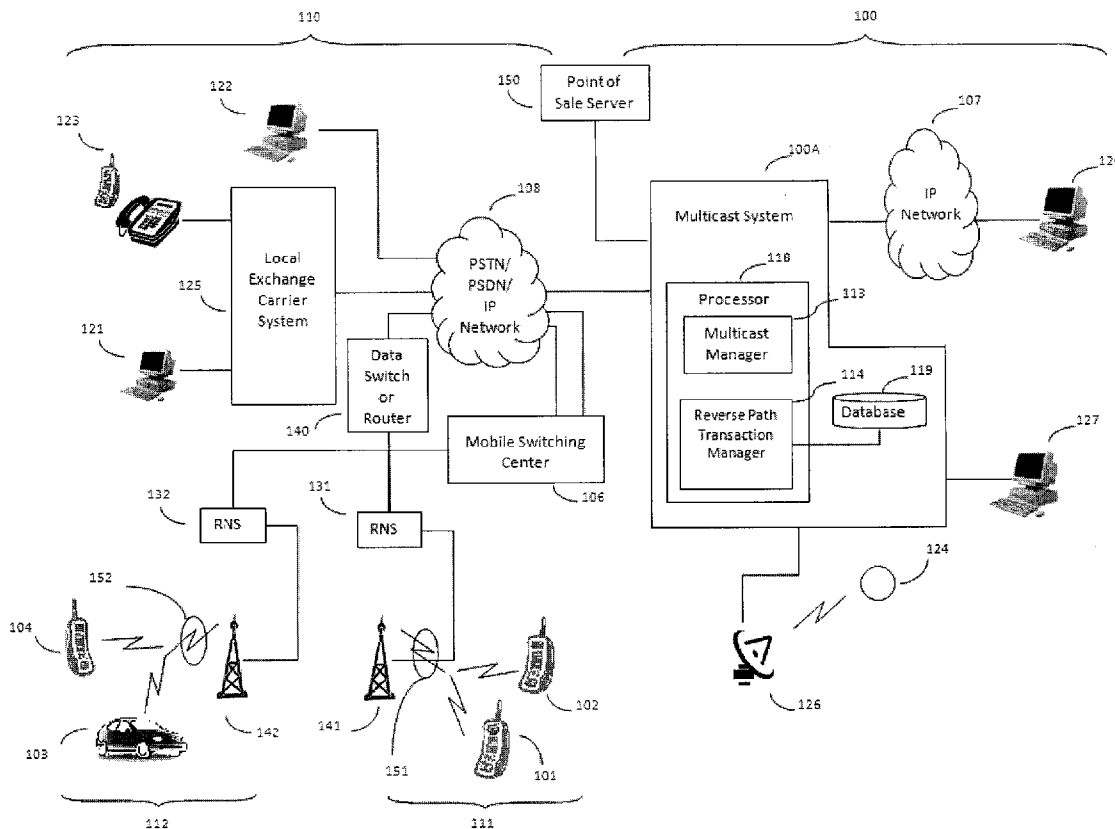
110

100

150 Point of Sale Server

122

123

107

100A

120

IP Network

108

Multicast System

Local Exchange Carrier System

125

PSTN/ PSDN/ IP Network

116

Processor

113

Multicast Manager

121

Data Switch or Router

114

119

Database

Reverse Path Transaction Manager

140

Mobile Switching Center

127

106

132

131

RNS

RNS

124

152

104

102

141

142

126

103

151

101

112

111